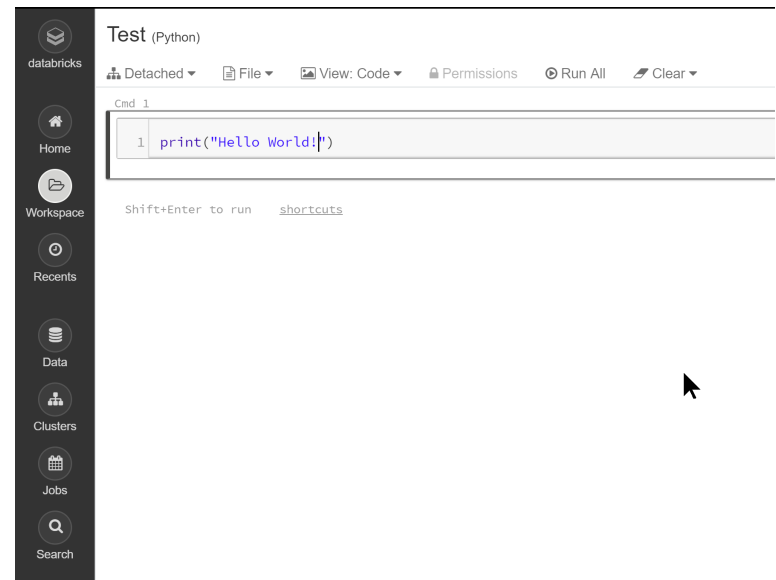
databricks

Home

Workspace

Recents

Data

Clusters

Jobs

Search

Test (Python)

Detached ▾ File ▾ View: Code ▾ Permissions Run All Clear ▾

Cmd 1

1 print("Hello World!")

Shift+Enter to run shortcuts